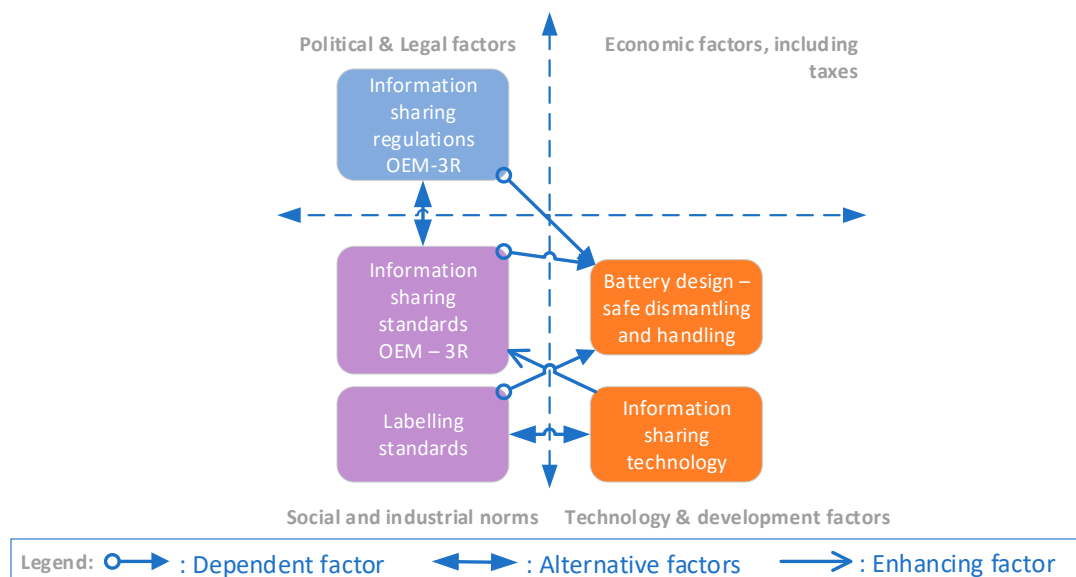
Political & Legal factors

Economic factors, including taxes

Information sharing regulations OEM-3R

Information sharing standards OEM – 3R

Battery design – safe dismantling and handling

Labelling standards

Information sharing technology

Social and industrial norms

Technology & development factors

Legend: : Dependent factor : Alternative factors : Enhancing factor